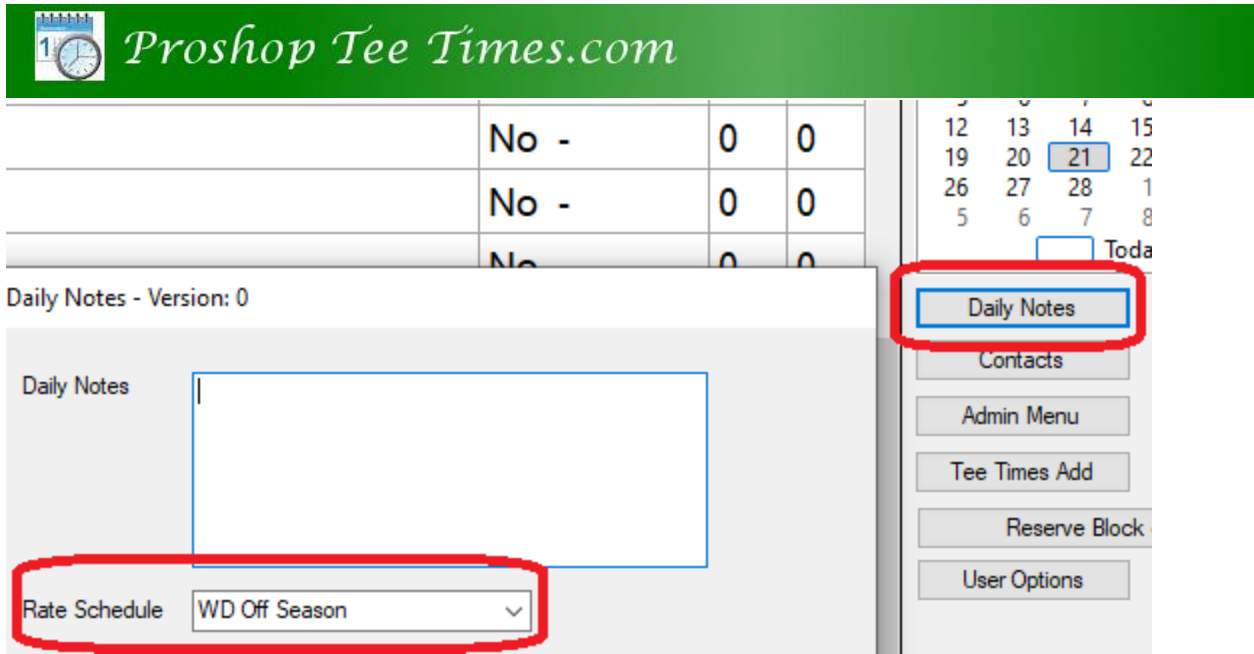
Proshop Tee Times.com

| No - | 0 | 0 |
|---|---|---|
| No - | 0 | 0 |
| No | 0 | 0 |

12 13 14 15
19 20 21 22
26 27 28 1
5 6 7 8
Toda

Daily Notes - Version: 0

Daily Notes

Rate Schedule
WD Off Season

Daily Notes
Contacts
Admin Menu
Tee Times Add
Reserve Block
User Options